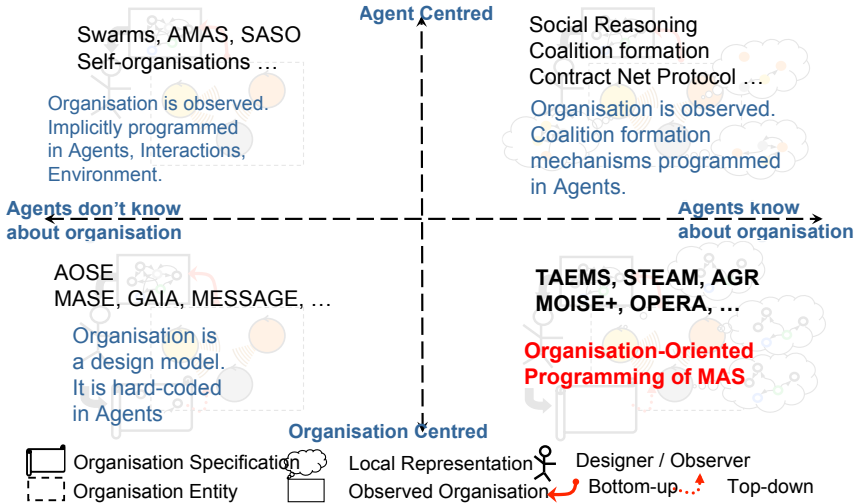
Agent Centred

Swarms, AMAS, SASO
Self-organisations …

Organisation is observed. Implicitly programmed in Agents, Interactions, Environment.

Social Reasoning
Coalition formation
Contract Net Protocol …

Organisation is observed. Coalition formation mechanisms programmed in Agents.

Agents don't know about organisation

Agents know about organisation

AOSE
MASE, GAIA, MESSAGE, …

Organisation is a design model. It is hard-coded in Agents

TAEMS, STEAM, AGR
MOISE+, OPERA, …

Organisation-Oriented Programming of MAS

Organisation Centred

Organisation Specification
Organisation Entity
Local Representation
Observed Organisation
Designer / Observer
Bottom-up
Top-down